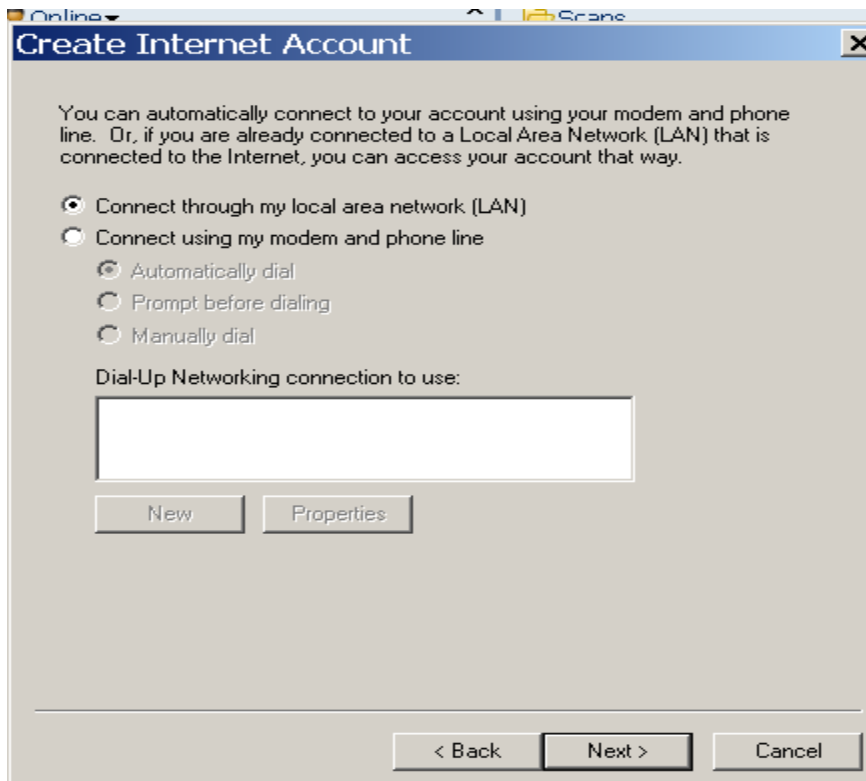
Online▾ Scans

Create Internet Account

You can automatically connect to your account using your modem and phone line. Or, if you are already connected to a Local Area Network (LAN) that is connected to the Internet, you can access your account that way.

Connect through my local area network (LAN)
Connect using my modem and phone line
Automatically dial
Prompt before dialing
Manually dial

Dial-Up Networking connection to use:

New Properties

< Back Next > Cancel